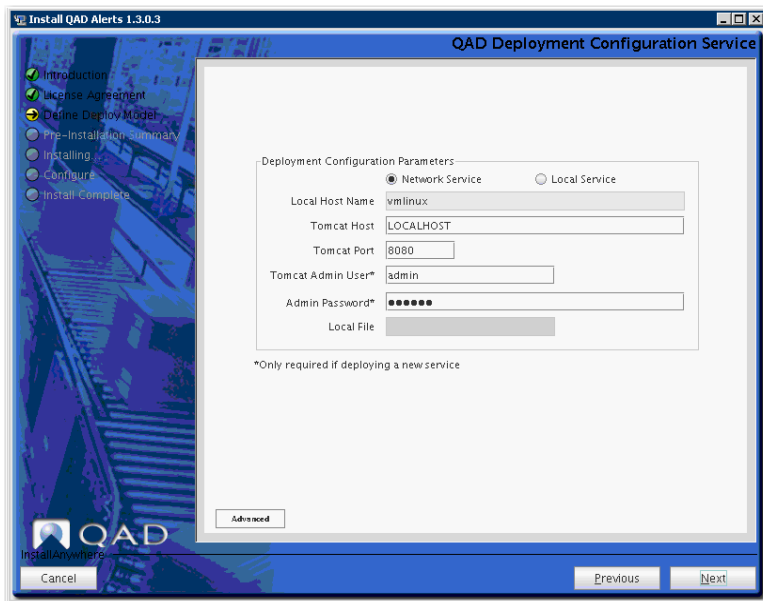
Install QAD Alerts 1.3.0.3

QAD Deployment Configuration Service

Introduction
License Agreement
Define Deploy Model
Pre-Installation Summary
Installing...
Configure
Install Complete

Deployment Configuration Parameters

Network Service
Local Service

| | |
|---|---|
| Local Host Name | vmlinux |
| Tomcat Host | LOCALHOST |
| Tomcat Port | 8080 |
| Tomcat Admin User* | admin |
| Admin Password* | ●●●●●● |
| Local File | |

*Only required if deploying a new service

Advanced

QAD

InstallAnywhere

Cancel

Previous

Next